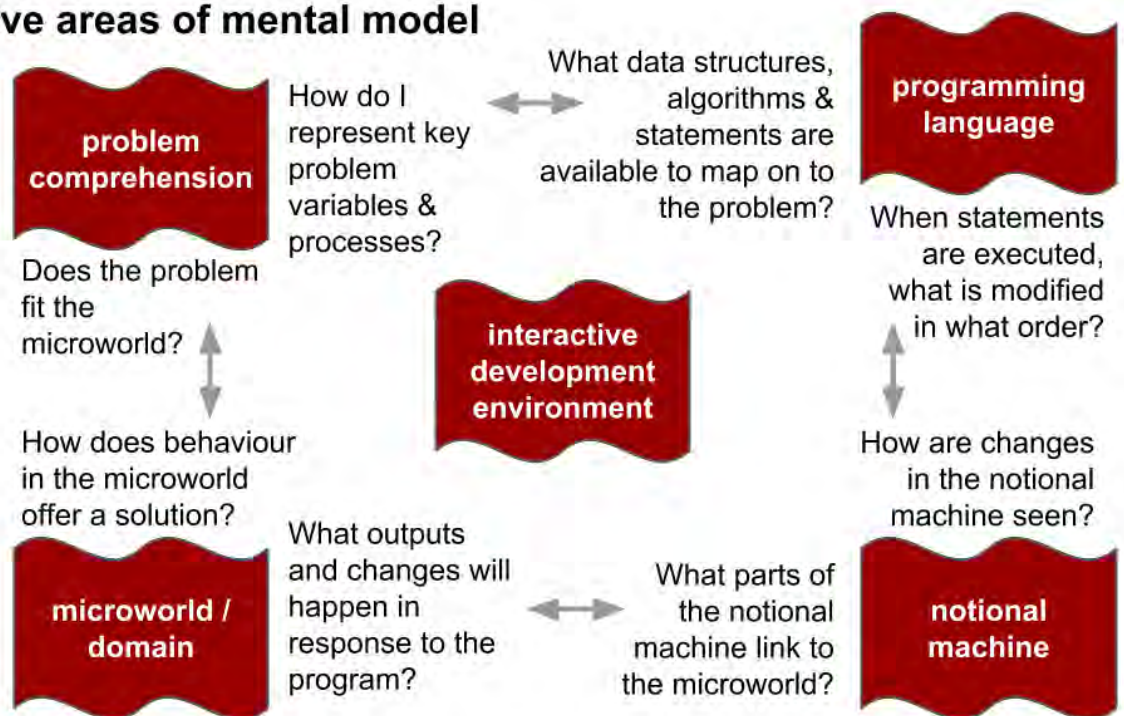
ve areas of mental model

problem comprehension

How do I represent key problem variables & processes?

What data structures, algorithms & statements are available to map on to the problem?

programming language

Does the problem fit the microworld?

How does behaviour in the microworld offer a solution?

interactive development environment

When statements are executed, what is modified in what order?

How are changes in the notional machine seen?

microworld / domain

What outputs and changes will happen in response to the program?

What parts of the notional machine link to the microworld?

notional machine